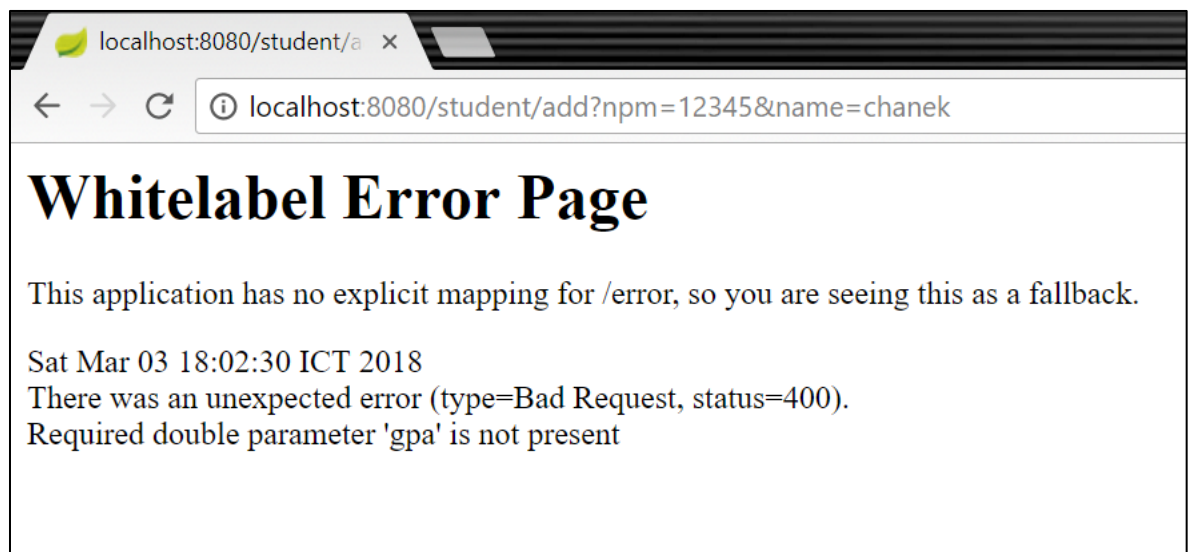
localhost:8080/student/a ×

localhost:8080/student/add?npm=12345&name=chanek

Whitelabel Error Page

This application has no explicit mapping for /error, so you are seeing this as a fallback.

Sat Mar 03 18:02:30 ICT 2018
There was an unexpected error (type=Bad Request, status=400).
Required double parameter 'gpa' is not present